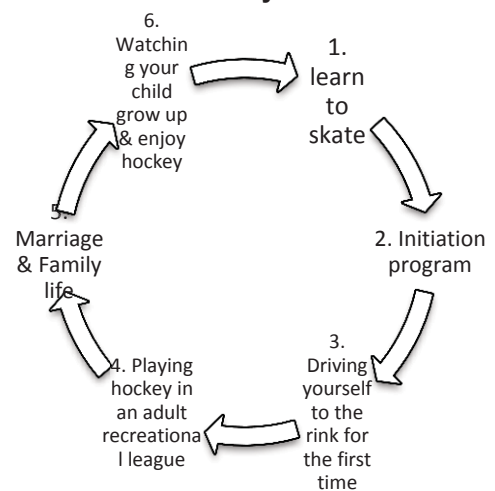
1. learn to skate

2. Initiation program

3. Driving yourself to the rink for the first time

4. Playing hockey in an adult recreational league

5. Marriage & Family life

6. Watching your child grow up & enjoy hockey